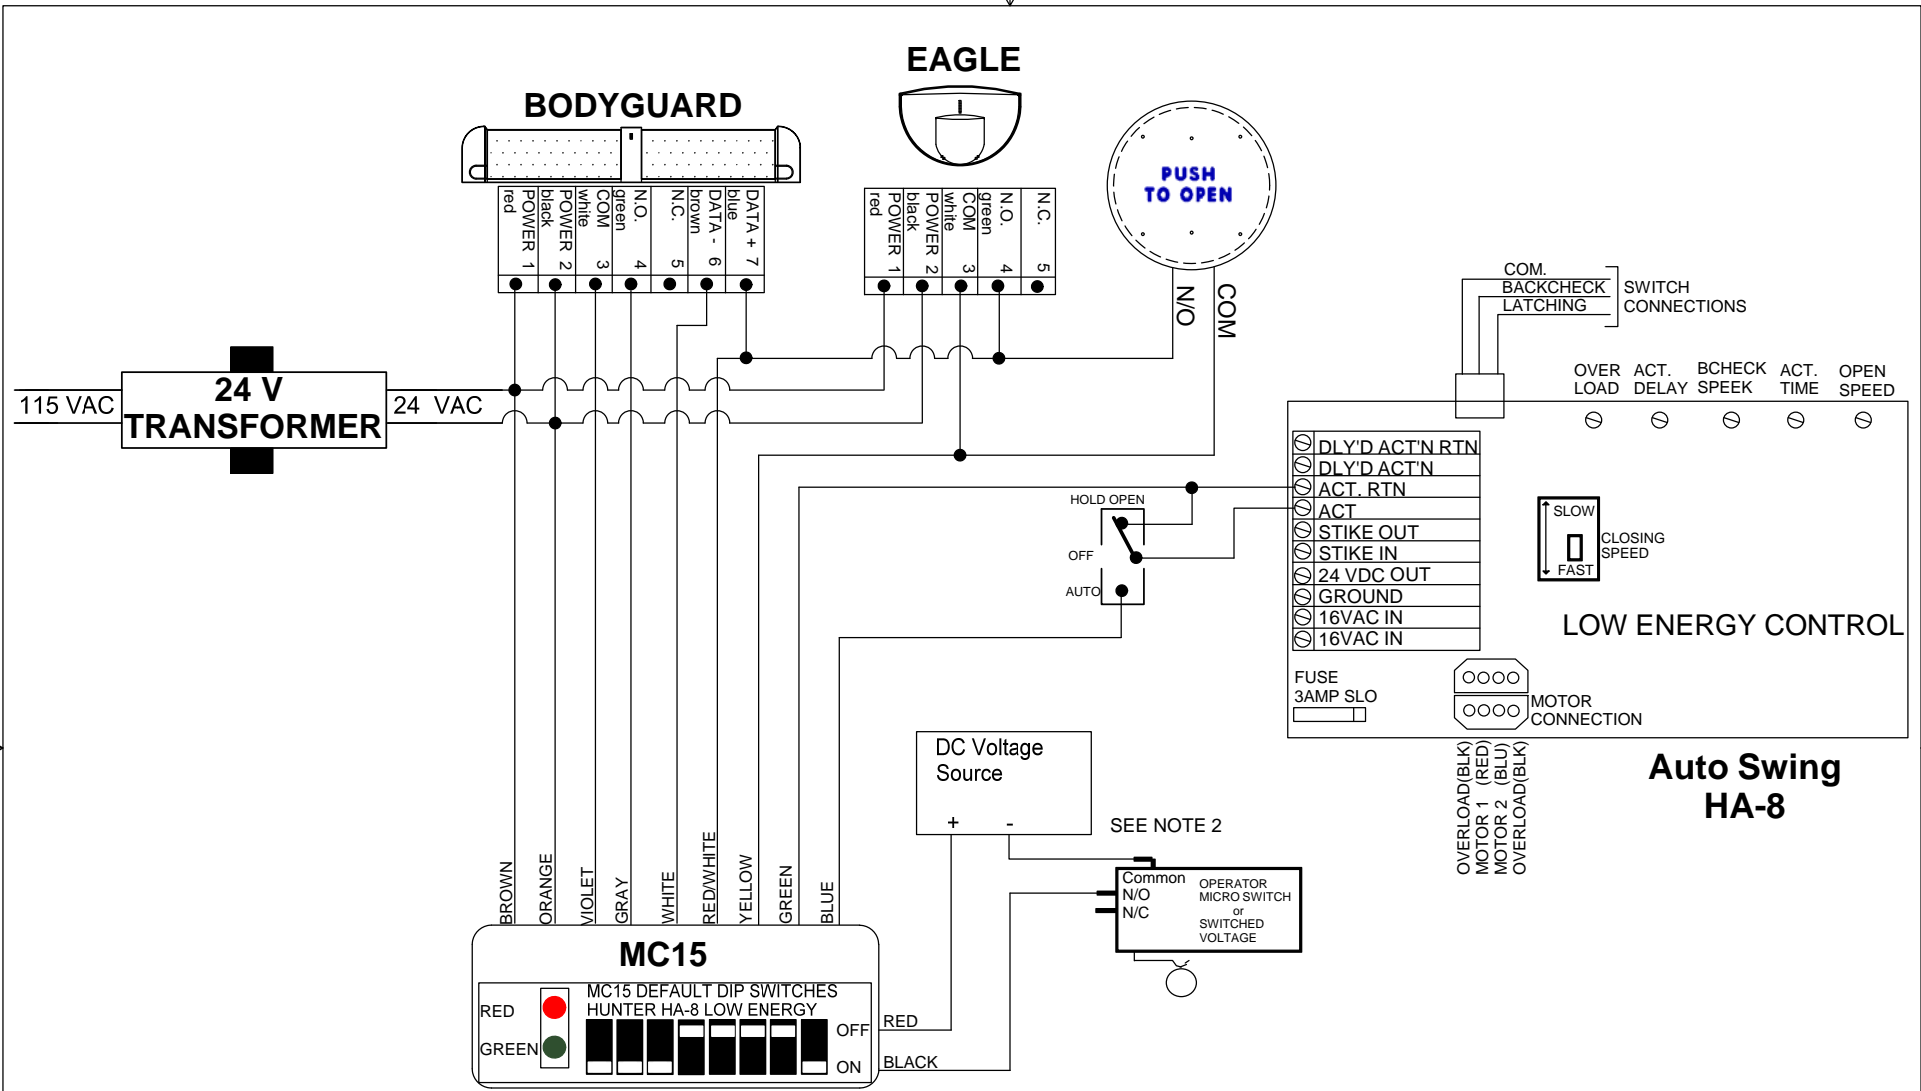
EAGLE

BODYGUARD

POWER 1 red
POWER 2 black
COM 3 white
N.O. 4 green
N.C. 5
DATA - 6 brown
DATA + 7 blue

POWER 1 red
POWER 2 black
COM 3 white
N.O. 4 green
N.C. 5

PUSH TO OPEN

N/O
COM

COM.
BACKCHECK
LATCHING
SWITCH CONNECTIONS

115 VAC
24 V TRANSFORMER
24 VAC

OVER LOAD
ACT. DELAY
BCHECK SPEEK
ACT. TIME
OPEN SPEED

DLY'D ACT'N RTN
DLY'D ACT'N
ACT. RTN
ACT
STRIKE OUT
STIKE IN
24 VDC OUT
GROUND
16VAC IN
16VAC IN

HOLD OPEN
OFF
AUTO

SLOW
FAST
CLOSING SPEED

LOW ENERGY CONTROL

FUSE
3AMP SLO

MOTOR CONNECTION

OVERLOAD(BLK)
MOTOR 1 (RED)
MOTOR 2 (BLU)
OVERLOAD(BLK)

Auto Swing
HA-8

DC Voltage Source
+ -

SEE NOTE 2

Common
N/O
N/C
OPERATOR MICRO SWITCH or SWITCHED VOLTAGE

BROWN
ORANGE
VIOLET
GRAY
WHITE
RED/WHITE
YELLOW
GREEN
BLUE

MC15
MC15 DEFAULT DIP SWITCHES
HUNTER HA-8 LOW ENERGY
RED
GREEN
OFF
ON
RED
BLACK